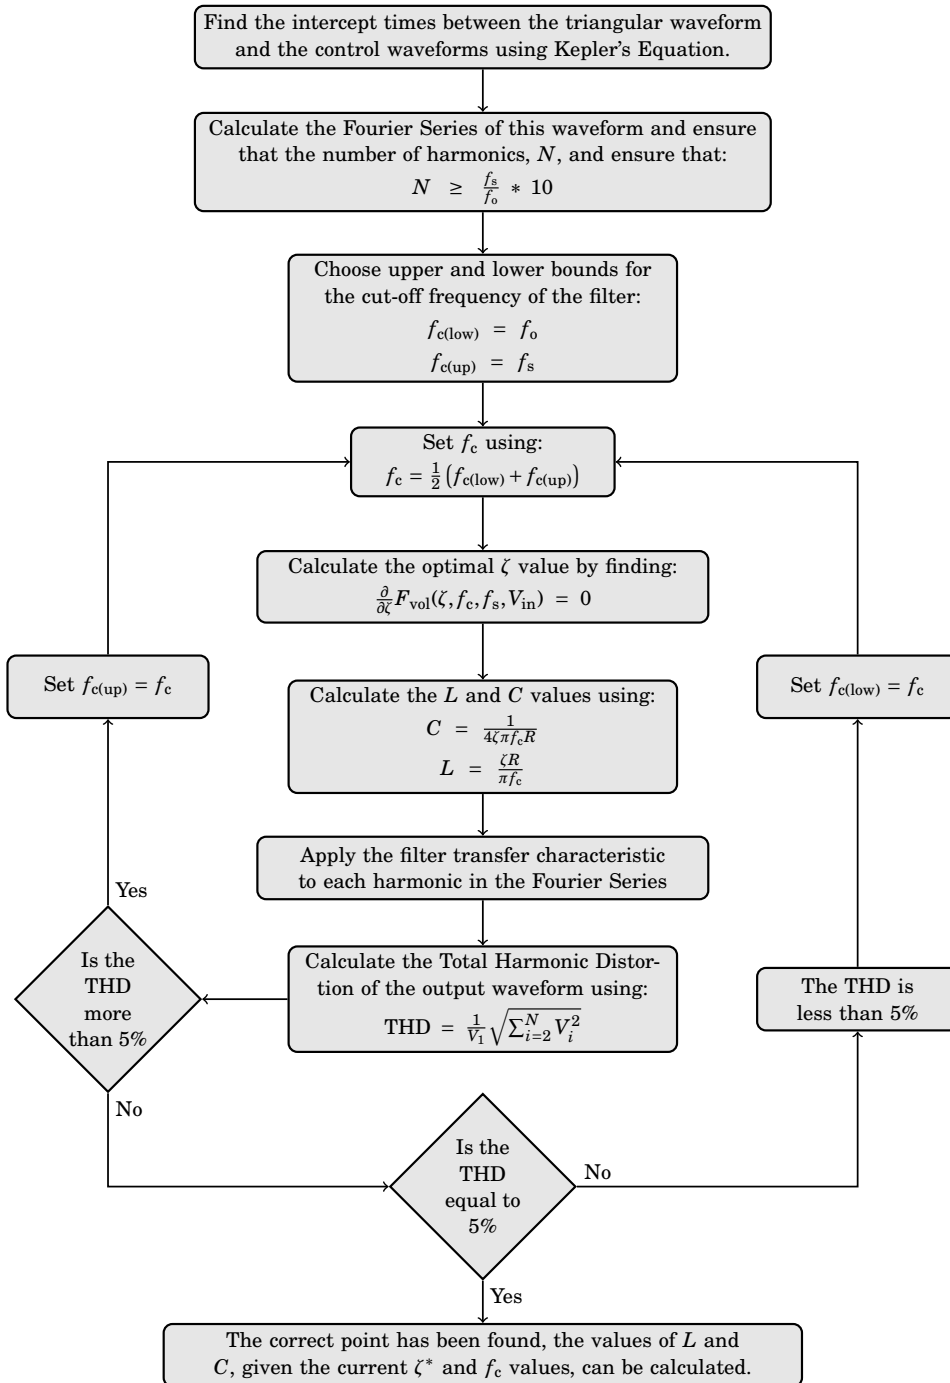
Find the intercept times between the triangular waveform and the control waveforms using Kepler's Equation.

Calculate the Fourier Series of this waveform and ensure that the number of harmonics, $N$, and ensure that:
$N \geq \frac{f_s}{f_o} * 10$

Choose upper and lower bounds for the cut-off frequency of the filter:
$f_{c(low)} = f_o$
$f_{c(up)} = f_s$

Set $f_c$ using:
$f_c = \frac{1}{2}\left(f_{c(low)} + f_{c(up)}\right)$

Calculate the optimal $\zeta$ value by finding:
$\frac{\partial}{\partial \zeta} F_{vol}(\zeta, f_c, f_s, V_{in}) = 0$

Set $f_{c(up)} = f_c$

Calculate the $L$ and $C$ values using:
$C = \frac{1}{4\zeta\pi f_c R}$
$L = \frac{\zeta R}{\pi f_c}$

Set $f_{c(low)} = f_c$

Apply the filter transfer characteristic to each harmonic in the Fourier Series

Yes

Is the THD more than 5%

Calculate the Total Harmonic Distortion of the output waveform using:
$THD = \frac{1}{V_1}\sqrt{\sum_{i=2}^{N} V_i^2}$

The THD is less than 5%

No

Is the THD equal to 5%

No

Yes

The correct point has been found, the values of $L$ and $C$, given the current $\zeta^*$ and $f_c$ values, can be calculated.